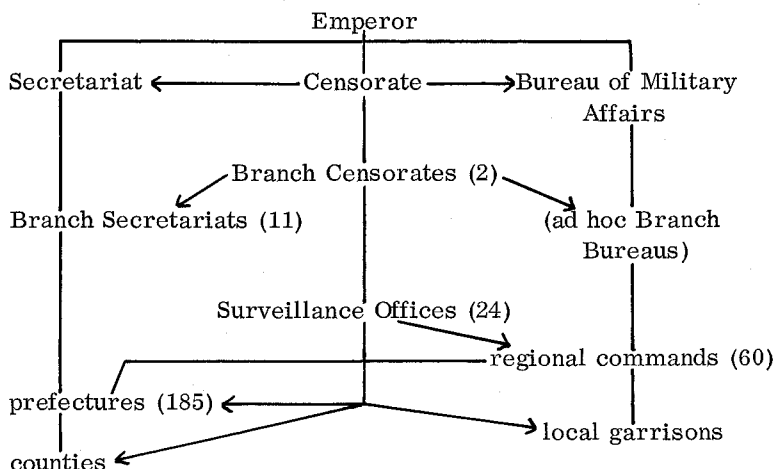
Emperor

Secretariat

Censorate

Bureau of Military Affairs

Branch Censorates (2)

Branch Secretariats (11)

(ad hoc Branch Bureaus)

Surveillance Offices (24)

regional commands (60)

prefectures (185)

local garrisons

counties